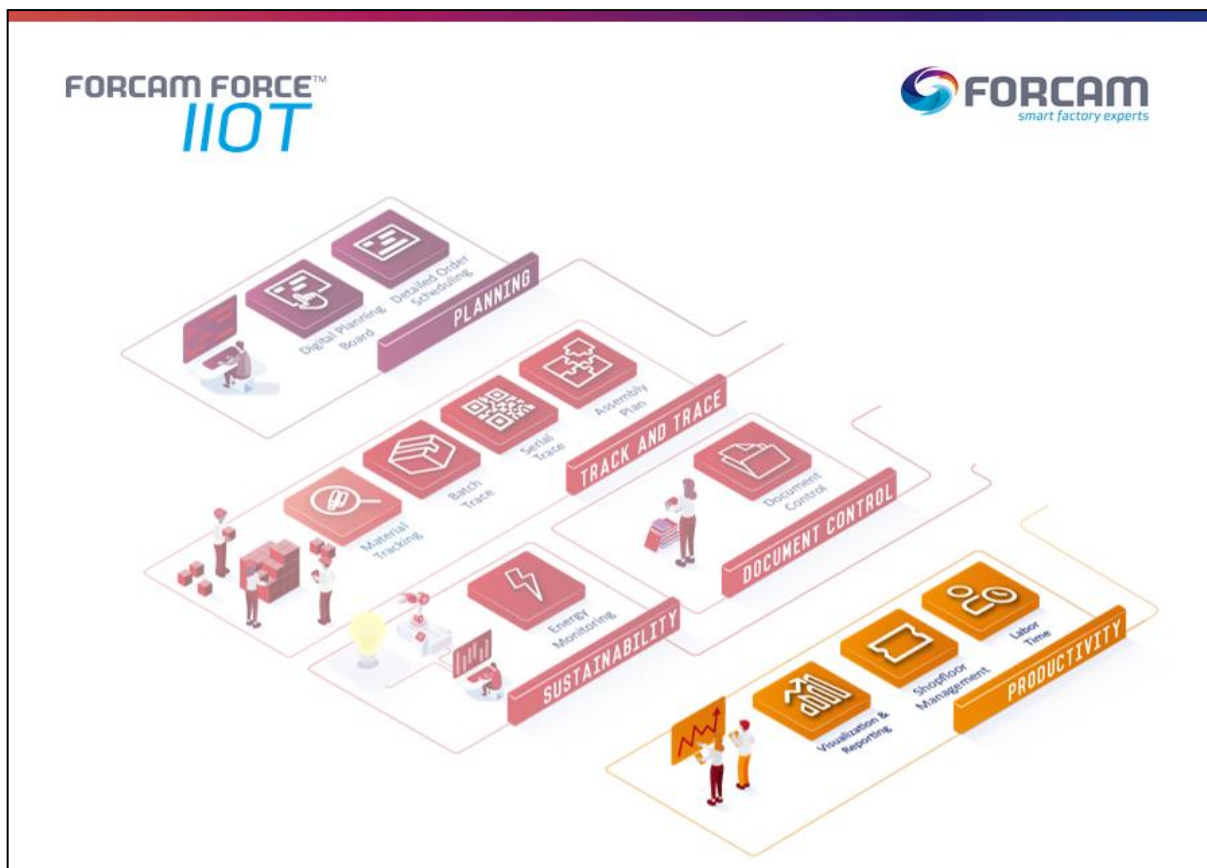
FORCAM FORCE™ IIOT

FORCAM
smart factory experts

Digital Planning Board
Detailed Order Scheduling
PLANNING

Material Tracking
Batch Trace
Serial Trace
Assembly Plan
TRACK AND TRACE

Document Control
DOCUMENT CONTROL

Energy Monitoring
SUSTAINABILITY

Visualization & Reporting
Shopfloor Management
Labor Time
PRODUCTIVITY